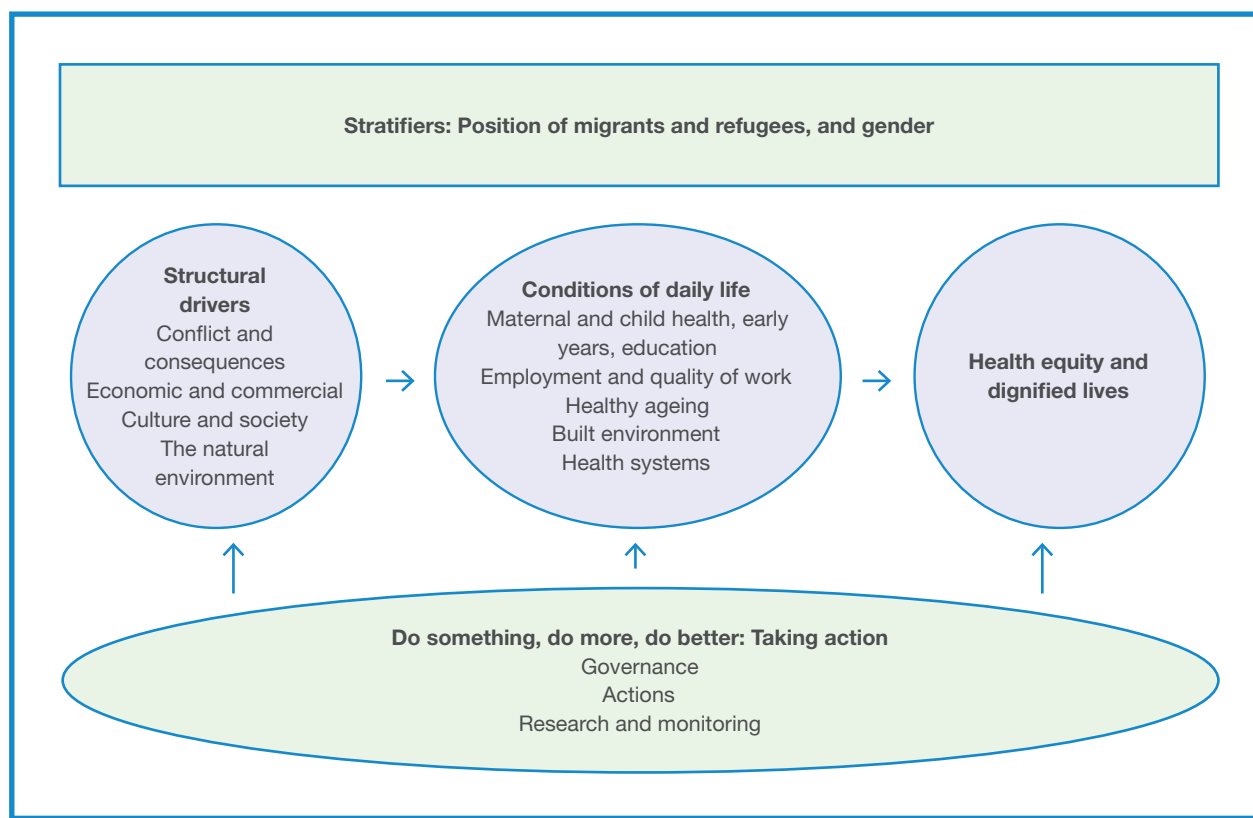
Stratifiers: Position of migrants and refugees, and gender

Structural drivers
Conflict and consequences
Economic and commercial
Culture and society
The natural environment

Conditions of daily life
Maternal and child health, early years, education
Employment and quality of work
Healthy ageing
Built environment
Health systems

Health equity and dignified lives

Do something, do more, do better: Taking action
Governance
Actions
Research and monitoring